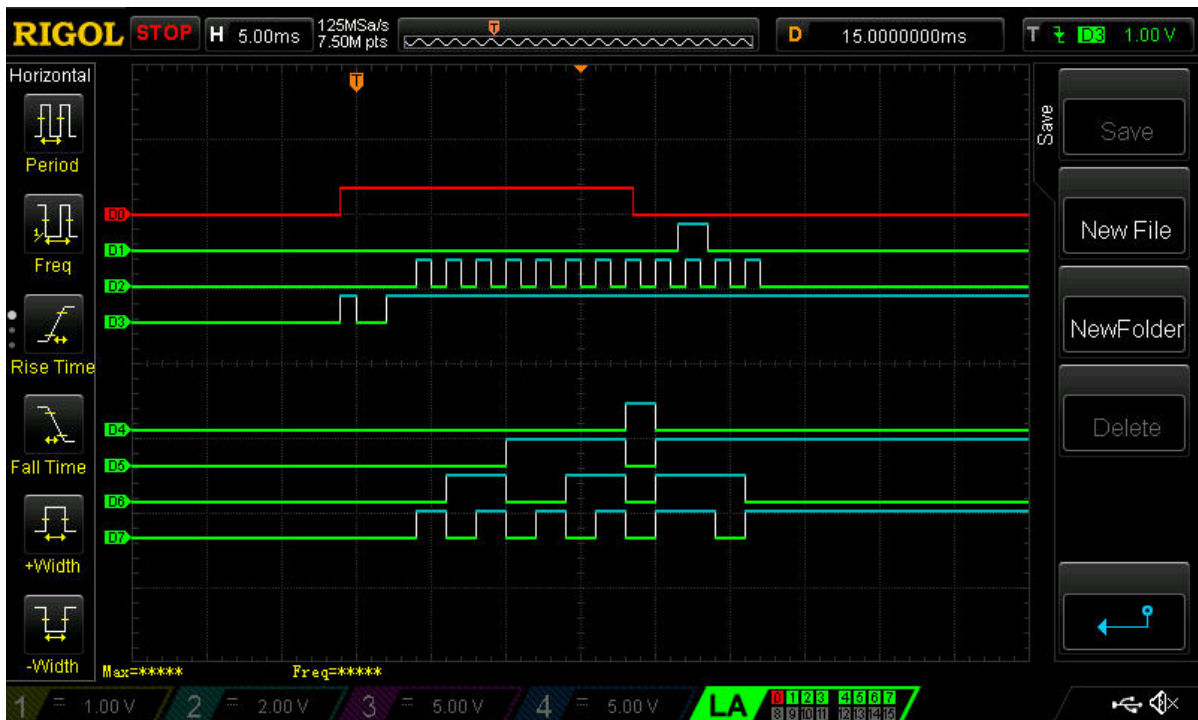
RIGOL STOP H 5.00ms 125MSa/s 7.50M pts T D 15.0000000ms T D3 1.00 V

Horizontal
Period
Freq
Rise Time
Fall Time
+Width
-Width

D0
D1
D2
D3
D4
D5
D6
D7

Max=*****
Freq=*****

Save
Save
New File
NewFolder
Delete

1 1.00 V 2 2.00 V 3 5.00 V 4 5.00 V LA 0 1 2 3 4 5 6 7 8 9 10 11 12 13 14 15